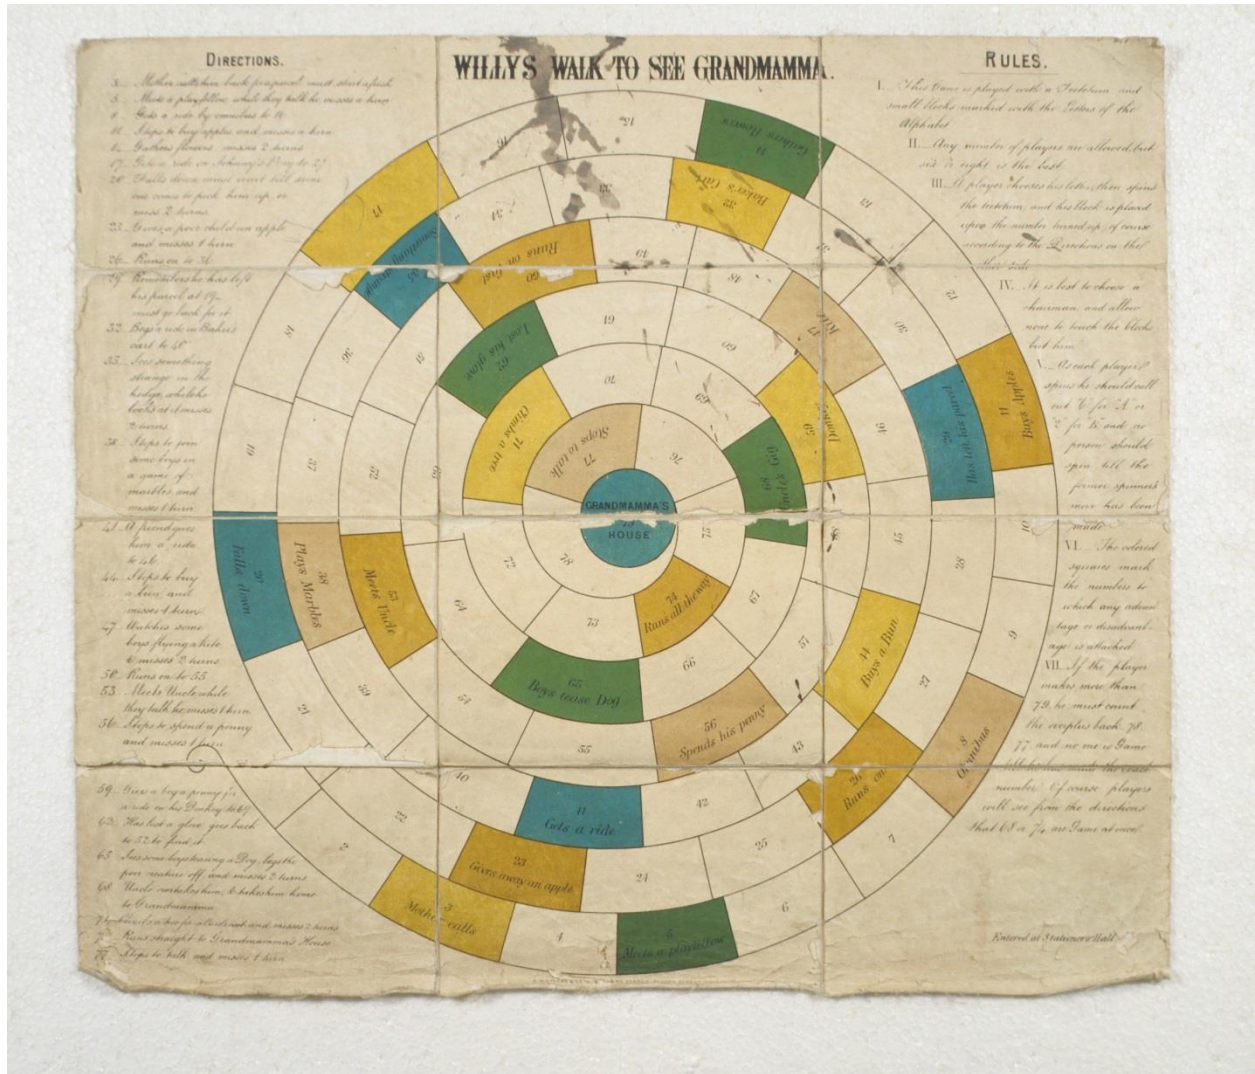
DIRECTIONS.

WILLY'S WALK TO SEE GRANDMAMMA.

RULES.

3. Mother calls him back for parasol, must start afresh
5. Meets a playfellow, while they talk he misses a turn
6. Gets a ride by omnibus to 11
11. Stops to buy apples and misses a turn
14. Gathers flowers misses 2 turns
17. Gets a ride on Johnny's Pony to 27
20. Falls down, must wait till some one comes to pick him up, so misses 2 turns
23. Gives a poor child an apple and misses 1 turn
26. Runs on to 36
29. Remembers he has left his parcel at 19, must go back for it
33. Boy's ride in Baker's cart to 48
35. Sees something strange in the hedge, while he looks at it misses 2 turns
38. Stops to join some boys in a game of marbles and misses 1 turn
41. A friend gives him a ride to 46
44. Stops to buy a bun and misses 1 turn
47. Watches some boys flying a kite & misses 2 turns
50. Runs on to 55
53. Meets Uncle while they talk he misses 1 turn
56. Stops to spend a penny and misses 1 turn
59. Give a boy a penny for a ride on his Donkey to 67
62. Has lost a glove goes back to 52 to find it
65. Sees some boys teasing a Dog, he gets the poor creature off and misses 2 turns
68. Uncle overtakes him, & takes him home to Grandmamma
71. Climbs a tree for a bird's nest and misses 2 turns
74. Runs straight to Grandmamma's House
77. Stops to talk and misses 1 turn

I. This Game is played with a Teetotum and small blocks marked with the Letters of the Alphabet
II. Any number of players are allowed, but six or eight is the best.
III. A player chooses his letter, then spins the teetotum, and his block is placed upon the number turned up, of course according to the Directions on the other side
IV. It is best to choose a chairman, and allow none to touch the blocks but him.
V. As each player spins he should call out C for X or Z for Y and no person should spin till the former spinners move has been made.
VI. The colored squares mark the numbers to which any advantage or disadvantage is attached.
VII. If the player makes more than 79, he must count the overplus back, 78, 77 and no one is Game till he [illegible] exactly the exact number. Of course players will see from the directions that 68 & 74 are Game at once.

Entered at Stationers' Hall

GRANDMAMMA'S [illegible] HOUSE

77 Stops to talk
76
75
74 Runs all the way
73
72
71 Climbs a tree
70
69
68 Uncle's Gig
67
66
65 Boys tease Dog
64
63
62 Lost his glove
61
60
59 Pony
58
57
56 Spends his penny
55
54
53 Meets Uncle
52
51
50 Runs on fast
49
48
47 Kite
46
45
44 Buys a Bun
43
42
41 Gets a ride
40
39
38 Plays Marbles
37
36
35 Something strange
34
33 Baker's Cart
32
31
30
29 Has left his parcel
28
27
26 Runs on
25
24
23 Gives away an apple
22
21
20 Falls down
19
18
17
16
15
14 Gathers flowers
13
12
11 Buys Apples
10
9
8 Omnibus
7
6
5 Meets a playfellow
4
3 Mother calls
2
1